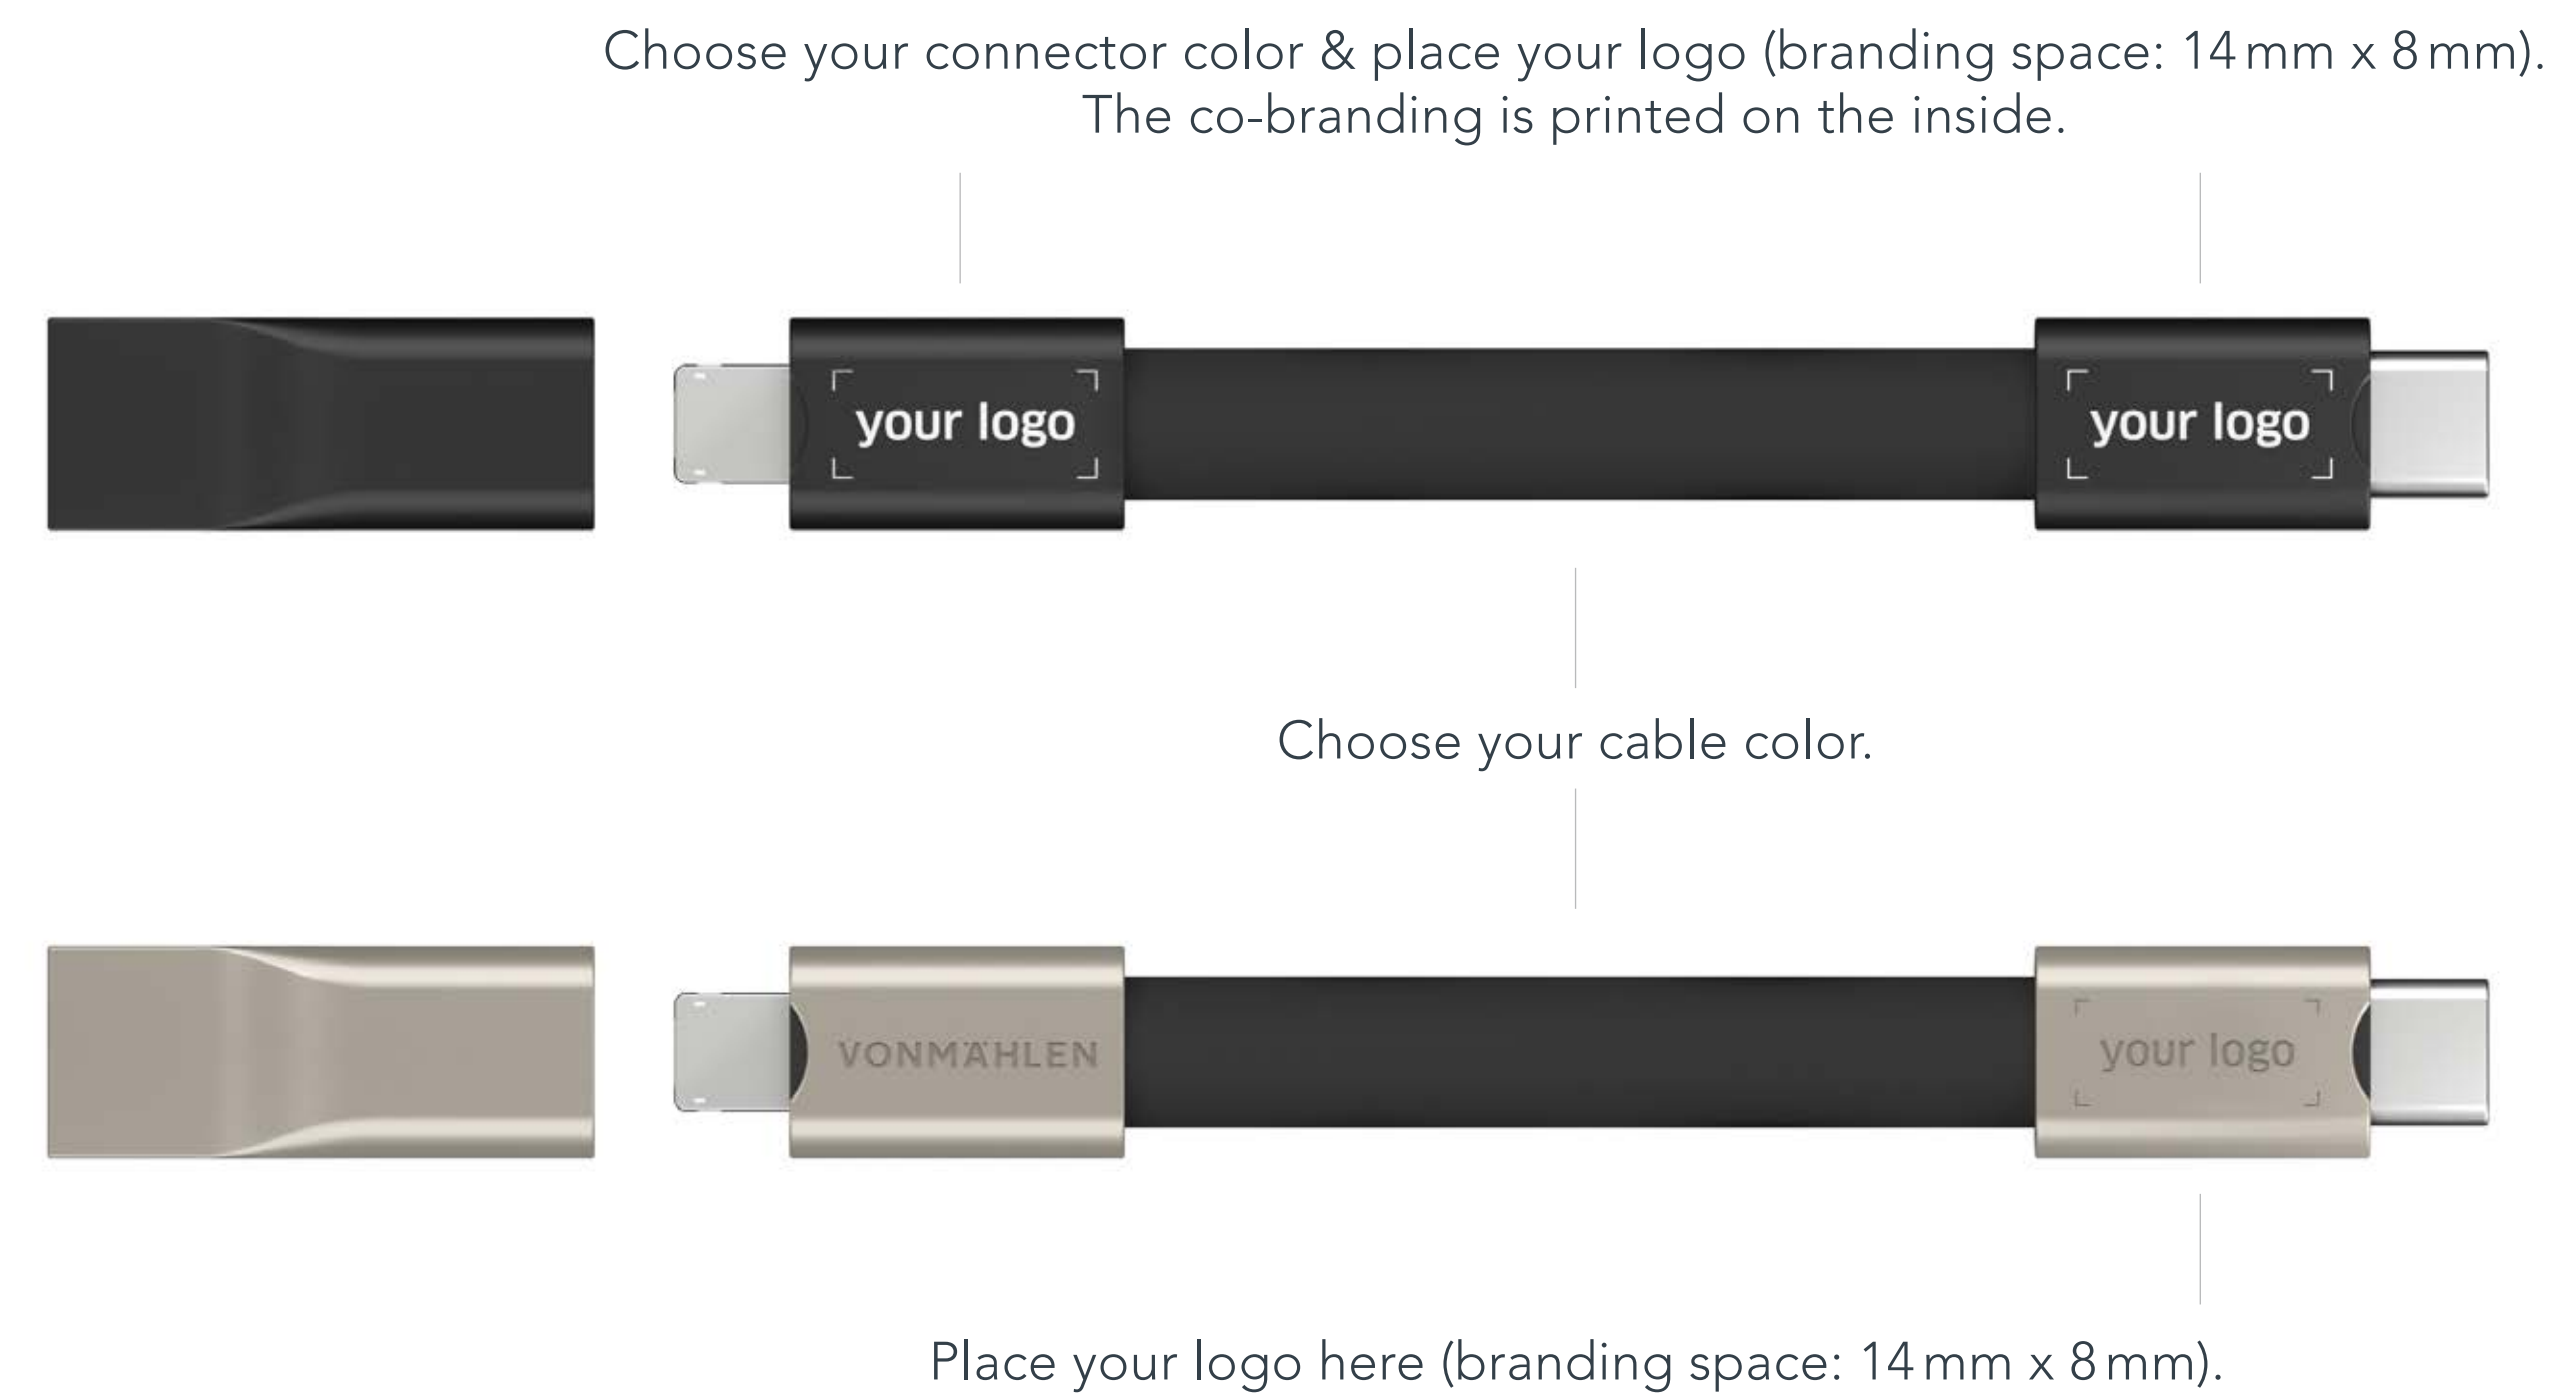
Choose your connector color & place your logo (branding space: 14 mm x 8 mm).
The co-branding is printed on the inside.

your logo

your logo

Choose your cable color.

VONMÄHLEN

your logo

Place your logo here (branding space: 14 mm x 8 mm).